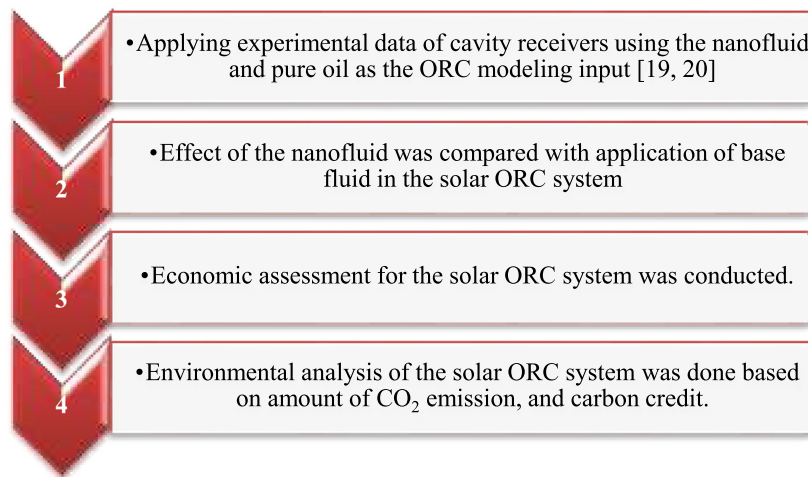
1

•Applying experimental data of cavity receivers using the nanofluid and pure oil as the ORC modeling input [19, 20]

2

•Effect of the nanofluid was compared with application of base fluid in the solar ORC system

3

•Economic assessment for the solar ORC system was conducted.

4

•Environmental analysis of the solar ORC system was done based on amount of $CO_2$ emission, and carbon credit.